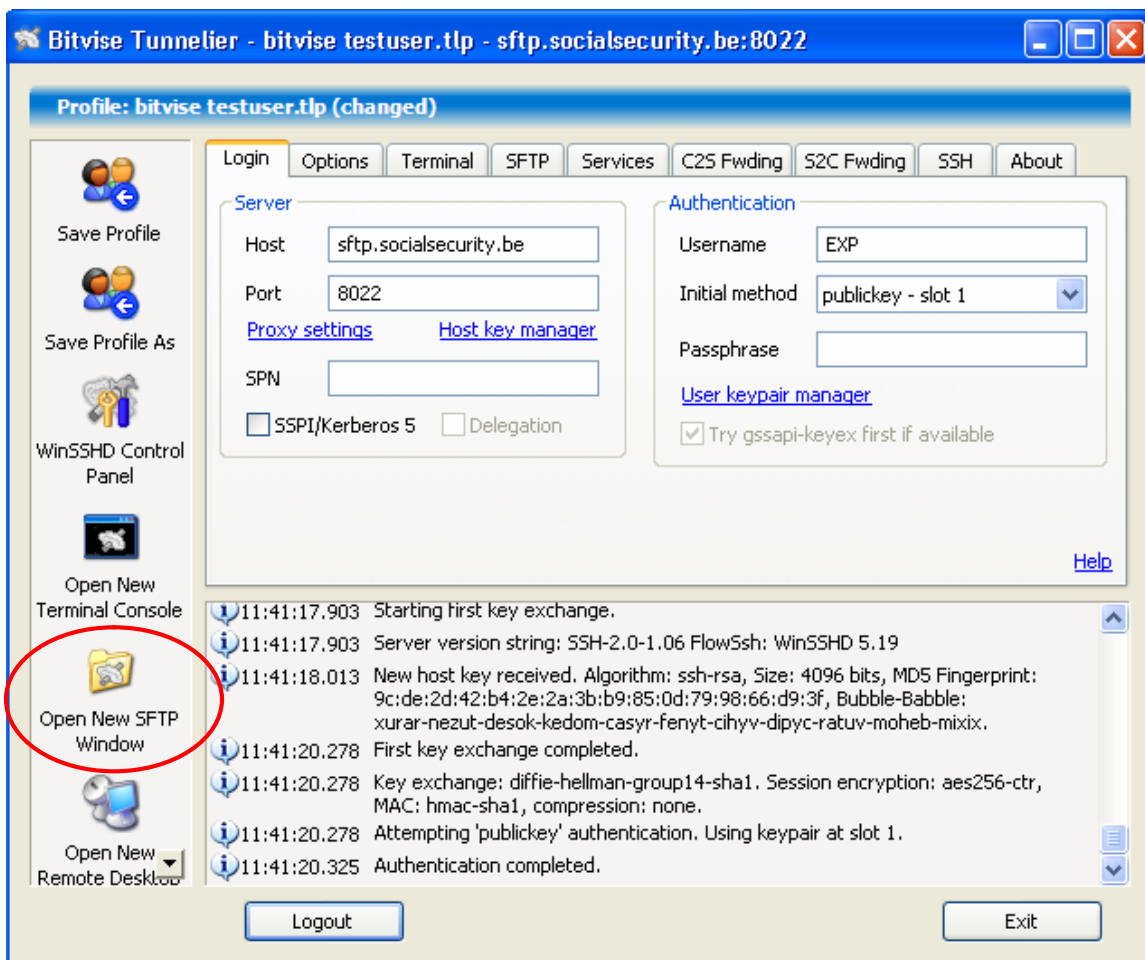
Bitvise Tunnelier - bitvise testuser.tlp - sftp.socialsecurity.be:8022

Profile: bitvise testuser.tlp (changed)

Save Profile

Save Profile As

WinSSHD Control Panel

Open New Terminal Console

Open New SFTP Window

Open New Remote Desktop

Login | Options | Terminal | SFTP | Services | C2S Fwding | S2C Fwding | SSH | About

Server

Host sftp.socialsecurity.be

Port 8022

Proxy settings Host key manager

SPN

SSPI/Kerberos 5 Delegation

Authentication

Username EXP

Initial method publickey - slot 1

Passphrase

User keypair manager

Try gssapi-keyex first if available

Help

11:41:17.903 Starting first key exchange.

11:41:17.903 Server version string: SSH-2.0-1.06 FlowSsh: WinSSHD 5.19

11:41:18.013 New host key received. Algorithm: ssh-rsa, Size: 4096 bits, MD5 Fingerprint: 9c:de:2d:42:b4:2e:2a:3b:b9:85:0d:79:98:66:d9:3f, Bubble-Babble: xurar-nezut-desok-kedom-casyr-fenyt-cihyv-dipyc-ratuv-moheb-mixix.

11:41:20.278 First key exchange completed.

11:41:20.278 Key exchange: diffie-hellman-group14-sha1. Session encryption: aes256-ctr, MAC: hmac-sha1, compression: none.

11:41:20.278 Attempting 'publickey' authentication. Using keypair at slot 1.

11:41:20.325 Authentication completed.

Logout

Exit